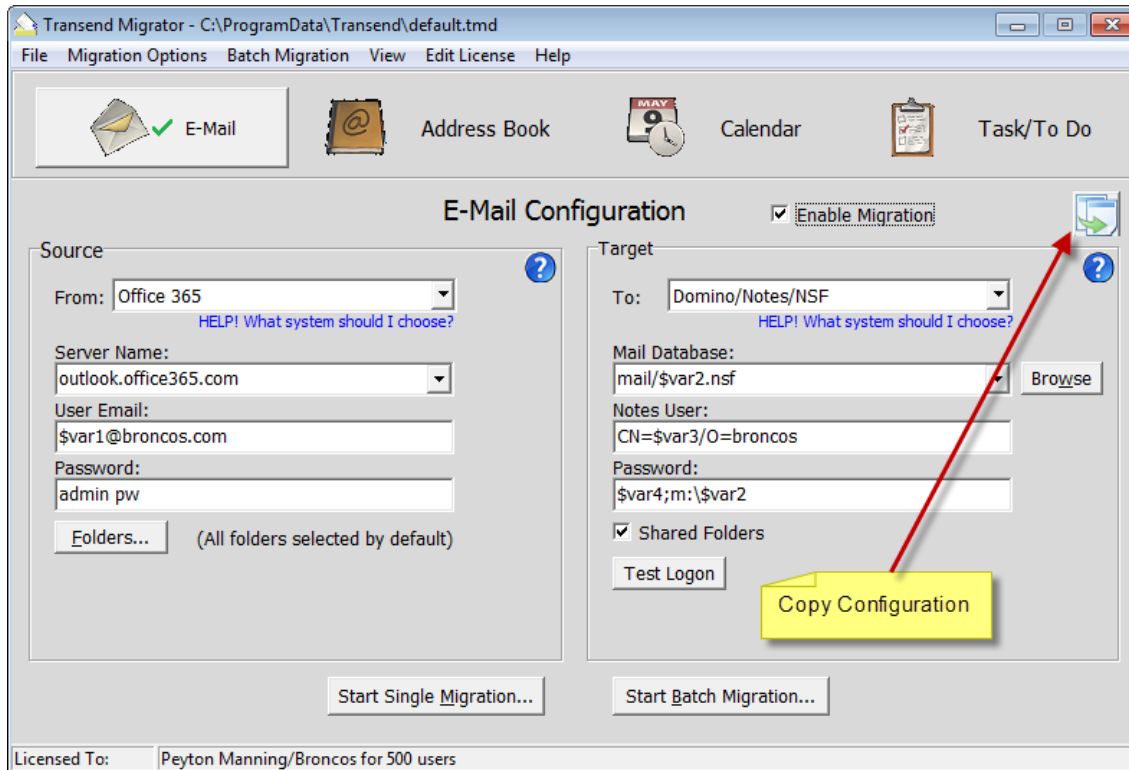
Transend Migrator - C:\ProgramData\Transend\default.tmd

File Migration Options Batch Migration View Edit License Help

E-Mail Address Book MAY 9 Calendar Task/To Do

E-Mail Configuration

Enable Migration

Source

From: Office 365
HELP! What system should I choose?

Server Name:
outlook.office365.com

User Email:
$var1@broncos.com

Password:
admin pw

Folders... (All folders selected by default)

Target

To: Domino/Notes/NSF
HELP! What system should I choose?

Mail Database:
mail/$var2.nsf
Browse

Notes User:
CN=$var3/O=broncos

Password:
$var4;m:\$var2

Shared Folders

Test Logon

Copy Configuration

Start Single Migration...

Start Batch Migration...

Licensed To: Peyton Manning/Broncos for 500 users